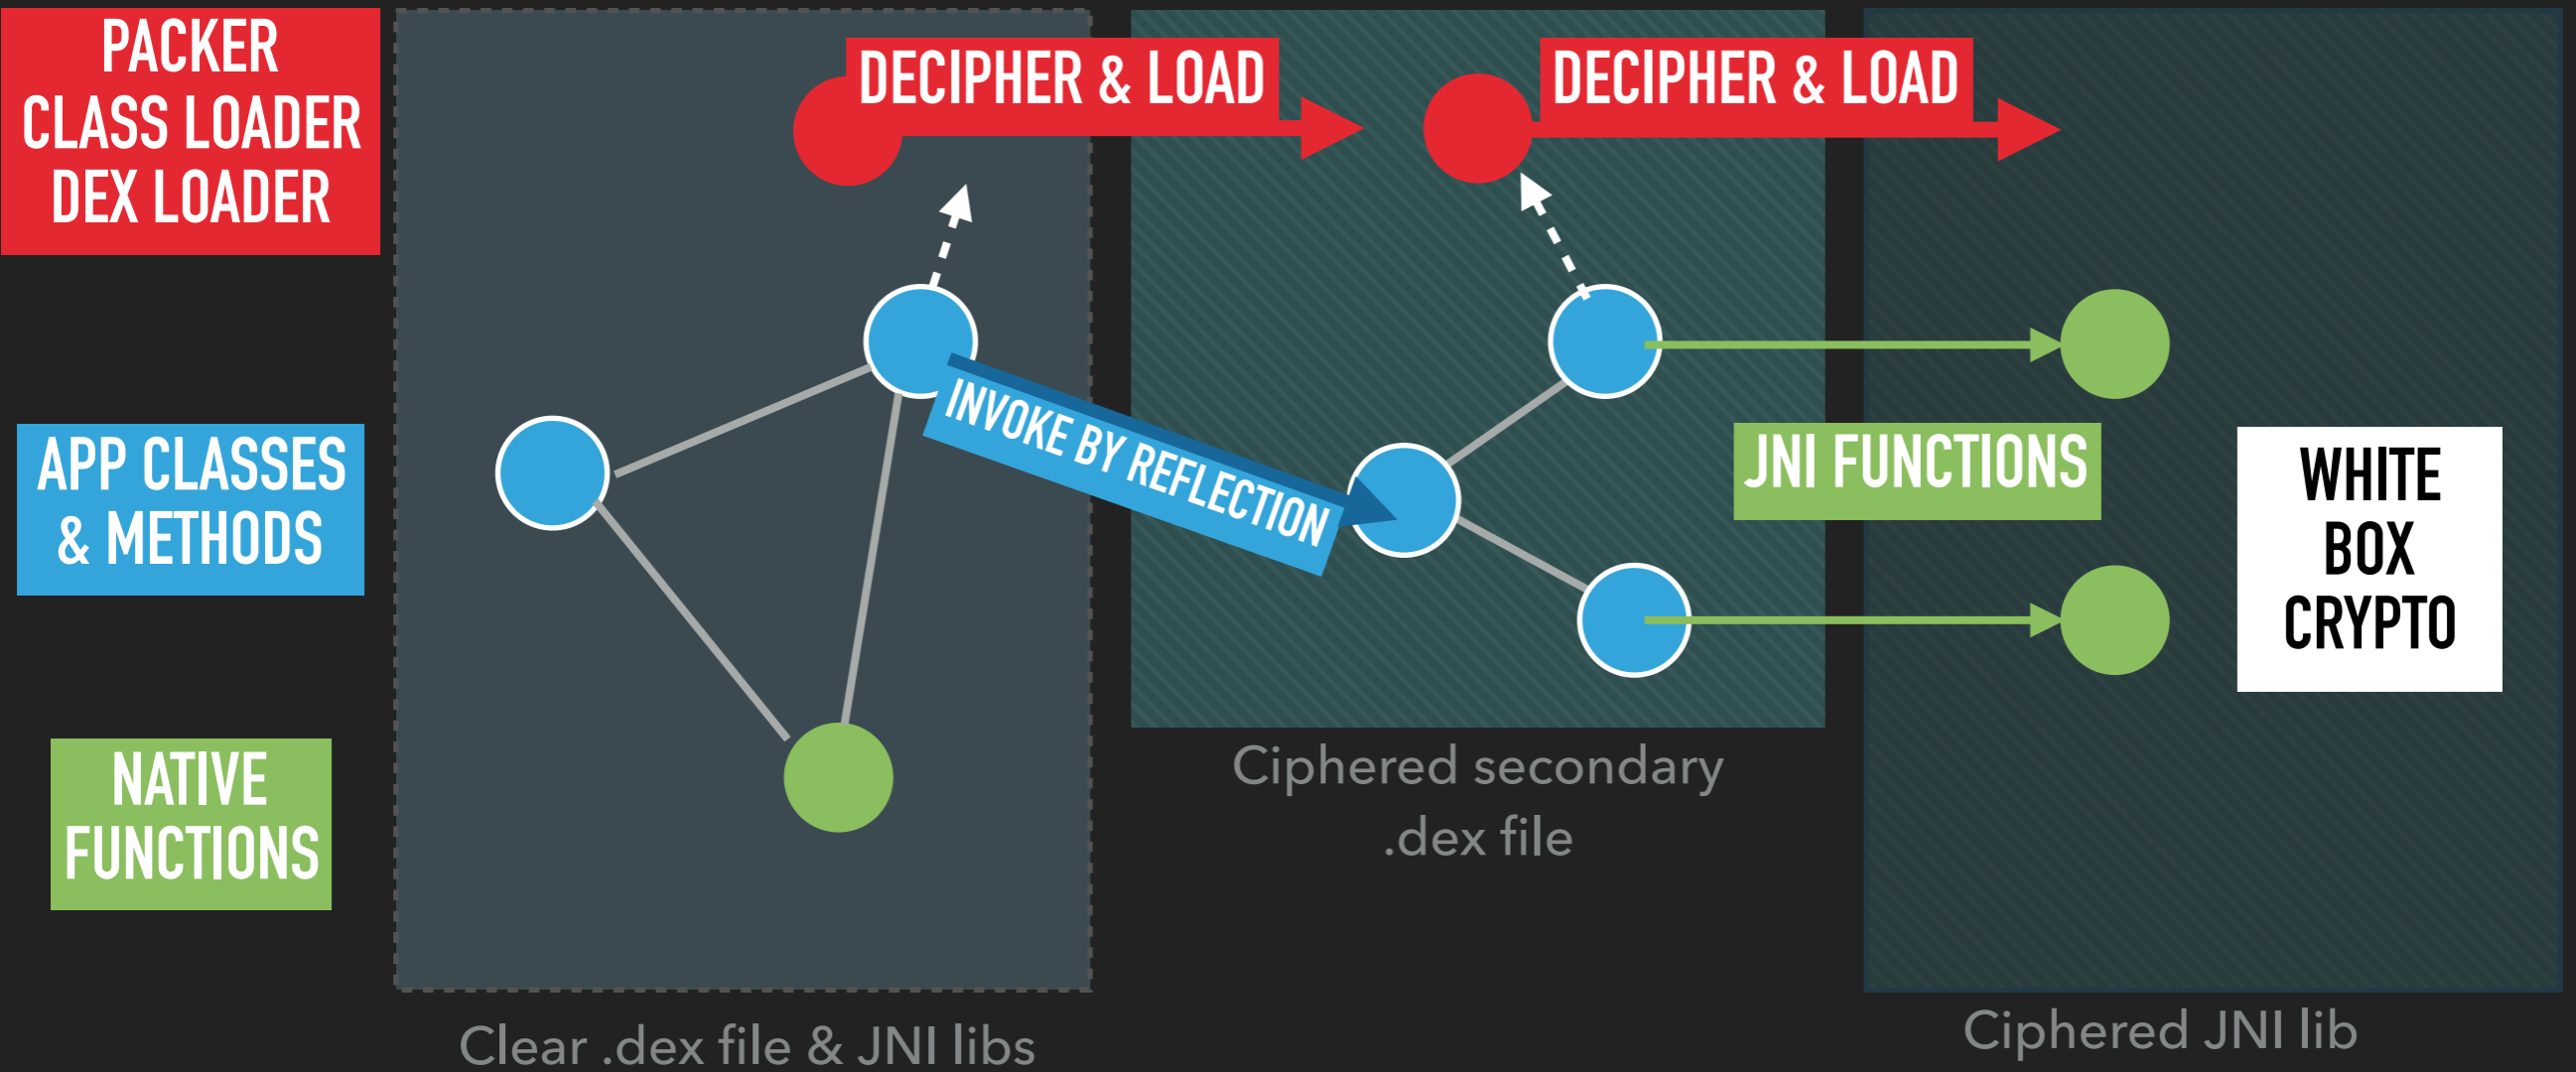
PACKER
CLASS LOADER
DEX LOADER

APP CLASSES
& METHODS

NATIVE
FUNCTIONS

DECIPHER & LOAD

DECIPHER & LOAD

INVOKE BY REFLECTION

JNI FUNCTIONS

WHITE
BOX
CRYPTO

Clear .dex file & JNI libs

Ciphered secondary .dex file

Ciphered JNI lib